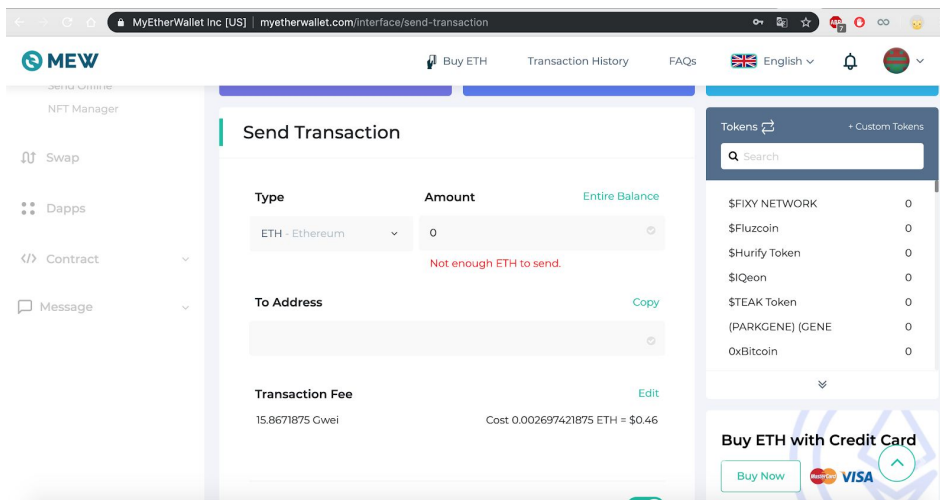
MyEtherWallet Inc [US] | myetherwallet.com/interface/send-transaction

MEW

Buy ETH Transaction History FAQs English

Send Offline
NFT Manager
Swap
Dapps
Contract
Message

Send Transaction

Type
ETH - Ethereum

Amount
Entire Balance
0
Not enough ETH to send.

To Address
Copy

Transaction Fee
Edit
15.8671875 Gwei
Cost 0.002697421875 ETH = $0.46

Tokens
+ Custom Tokens
Search

| | |
|---|---|
| $FIXY NETWORK | 0 |
| $Fluzcoin | 0 |
| $Hurify Token | 0 |
| $IQeon | 0 |
| $TEAK Token | 0 |
| (PARKGENE) (GENE | 0 |
| 0xBitcoin | 0 |

Buy ETH with Credit Card
Buy Now
VISA